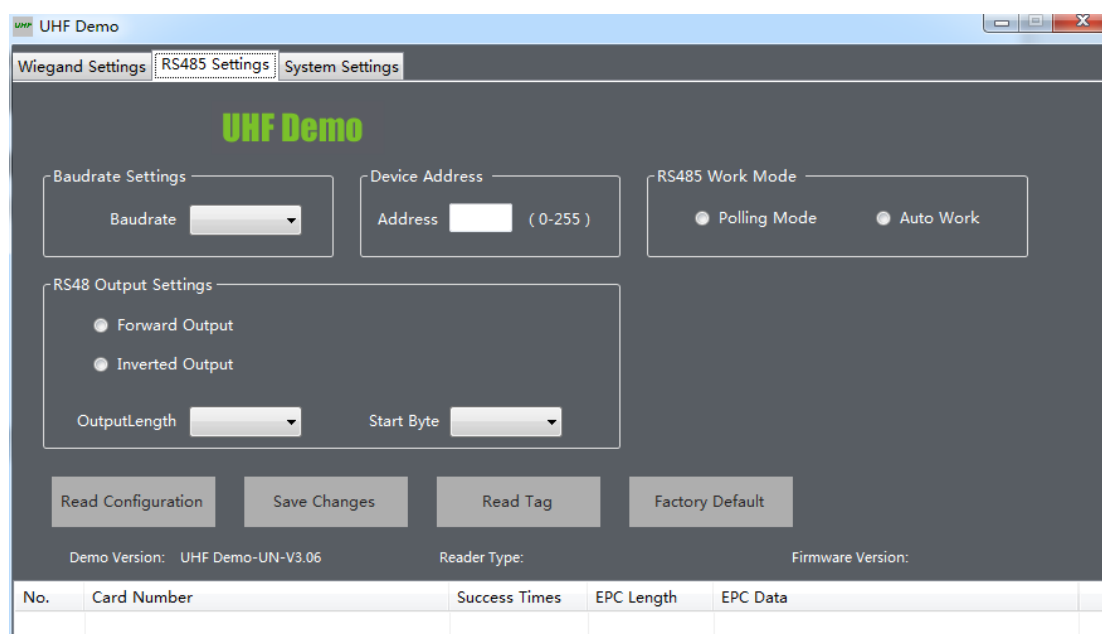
UHF UHF Demo

Wiegand Settings | RS485 Settings | System Settings

UHF Demo

Baudrate Settings
Baudrate

Device Address
Address ( 0-255 )

RS485 Work Mode
Polling Mode
Auto Work

RS48 Output Settings
Forward Output
Inverted Output
OutputLength
Start Byte

Read Configuration
Save Changes
Read Tag
Factory Default

Demo Version: UHF Demo-UN-V3.06
Reader Type:
Firmware Version:

| No. | Card Number | Success Times | EPC Length | EPC Data |
|---|---|---|---|---|